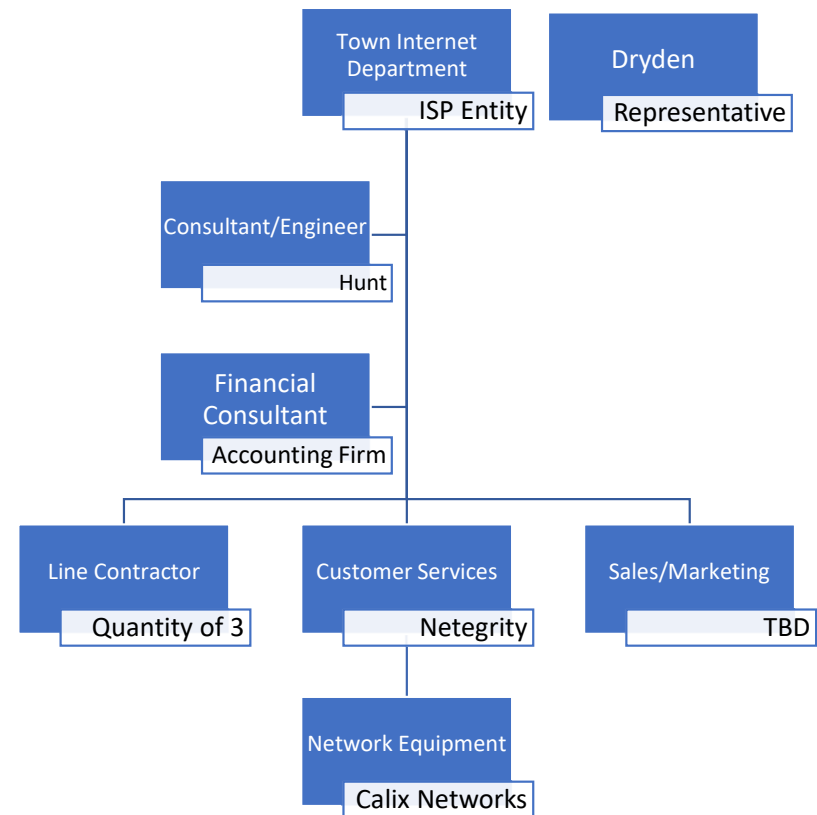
Town Internet Department
ISP Entity

Dryden
Representative

Consultant/Engineer
Hunt

Financial Consultant
Accounting Firm

Line Contractor
Quantity of 3

Customer Services
Netegrity

Sales/Marketing
TBD

Network Equipment
Calix Networks